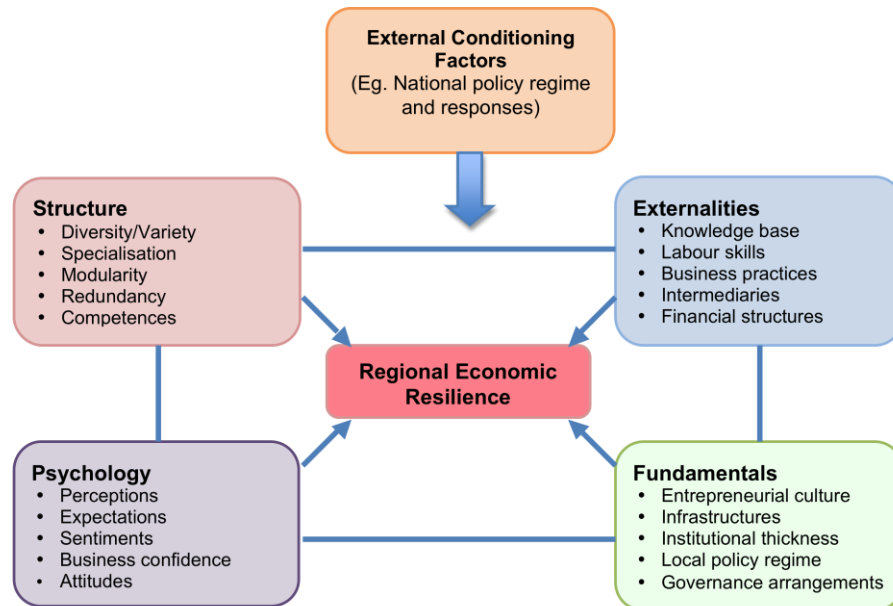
External Conditioning Factors
(Eg. National policy regime and responses)

Structure
- Diversity/Variety
- Specialisation
- Modularity
- Redundancy
- Competences

Externalities
- Knowledge base
- Labour skills
- Business practices
- Intermediaries
- Financial structures

Regional Economic Resilience

Psychology
- Perceptions
- Expectations
- Sentiments
- Business confidence
- Attitudes

Fundamentals
- Entrepreneurial culture
- Infrastructures
- Institutional thickness
- Local policy regime
- Governance arrangements